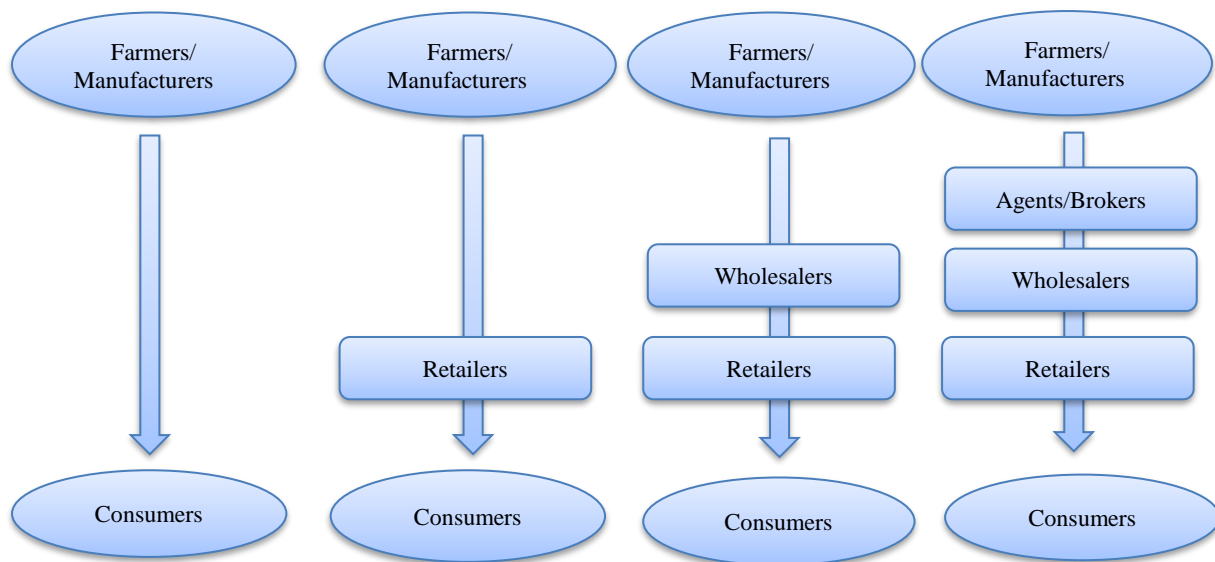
Farmers/ Manufacturers

Consumers

Farmers/ Manufacturers

Retailers

Consumers

Farmers/ Manufacturers

Wholesalers

Retailers

Consumers

Farmers/ Manufacturers

Agents/Brokers

Wholesalers

Retailers

Consumers